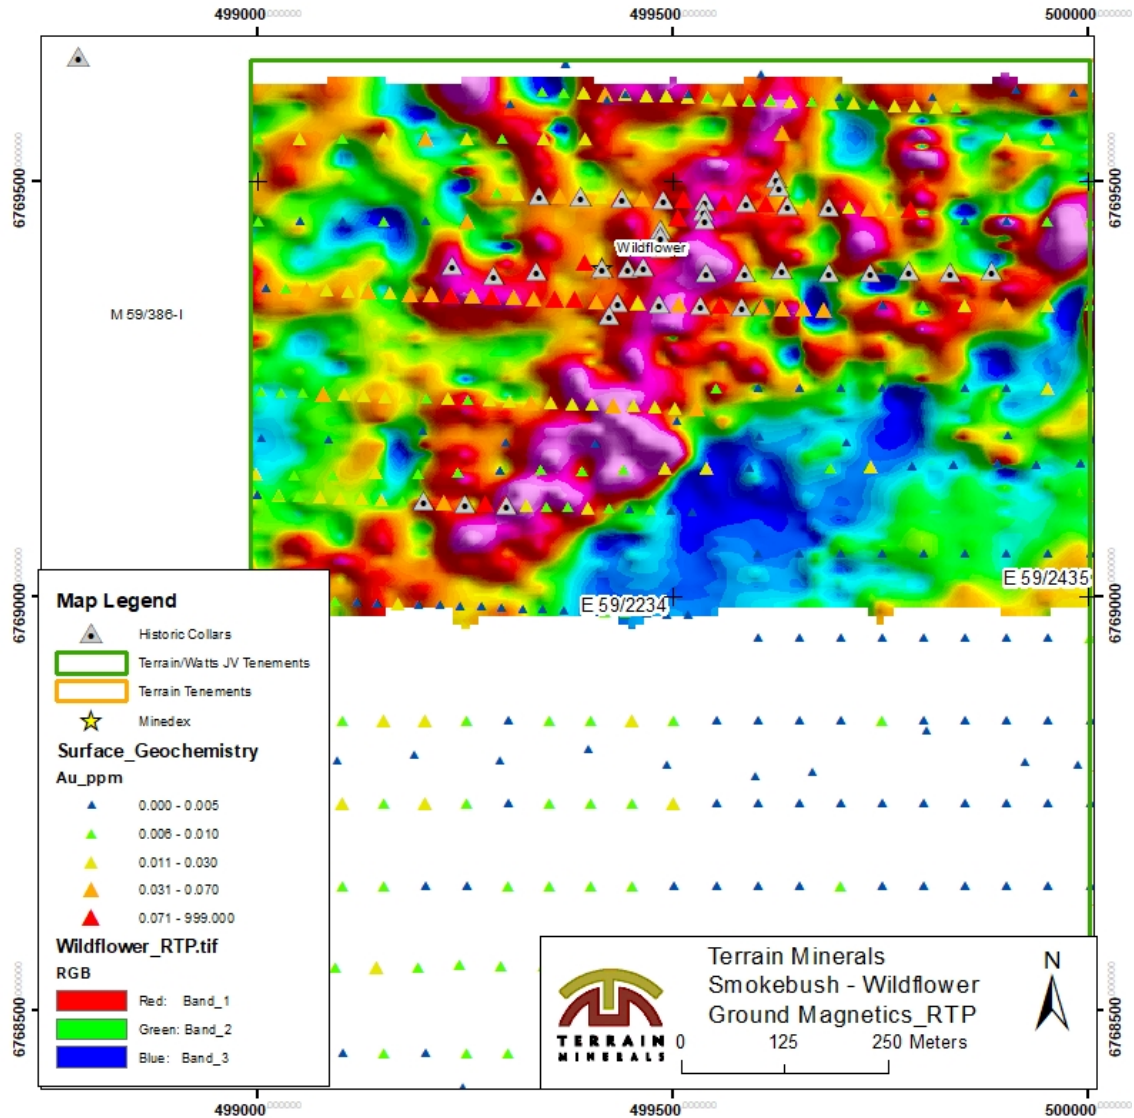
499000.000000
499500.000000
500000.000000

6769500.000000
6769500.000000

Wildflower

M 59/386-I

E 59/2435
E 59/2234

6769000.000000
6769000.000000

Map Legend

Historic Collars

Terrain/Watts JV Tenements

Terrain Tenements

Minedex

Surface_Geochemistry

Au_ppm

0.000 - 0.005

0.006 - 0.010

0.011 - 0.030

0.031 - 0.070

0.071 - 999.000

Wildflower_RTP.tif

RGB

Red: Band_1

Green: Band_2

Blue: Band_3

Terrain Minerals
Smokebush - Wildflower
Ground Magnetics_RTP

N

TERRAIN MINERALS

0 125 250 Meters

6768500.000000
6768500.000000

499000.000000
499500.000000
500000.000000